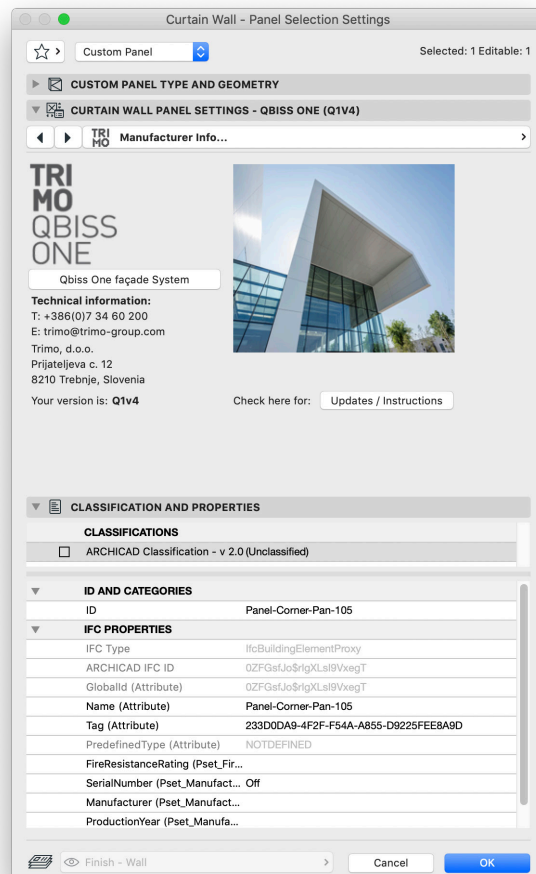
Curtain Wall - Panel Selection Settings

Custom Panel

Selected: 1 Editable: 1

CUSTOM PANEL TYPE AND GEOMETRY

CURTAIN WALL PANEL SETTINGS - QBISS ONE (Q1V4)

TRI MO Manufacturer Info...

TRI
MO
QBISS
ONE

Qbiss One façade System

Technical information:
T: +386(0)7 34 60 200
E: trimo@trimo-group.com
Trimo, d.o.o.
Prijateljeva c. 12
8210 Trebnje, Slovenia

Your version is: Q1v4

Check here for: Updates / Instructions

CLASSIFICATION AND PROPERTIES

CLASSIFICATIONS

ARCHICAD Classification - v 2.0 (Unclassified)

| ID AND CATEGORIES | |
|---|---|
| ID | Panel-Corner-Pan-105 |
| IFC PROPERTIES | |
| IFC Type | IfcBuildingElementProxy |
| ARCHICAD IFC ID | 0ZFGsfJo$rIgXLsl9VxegT |
| GlobalId (Attribute) | 0ZFGsfJo$rIgXLsl9VxegT |
| Name (Attribute) | Panel-Corner-Pan-105 |
| Tag (Attribute) | 233D0DA9-4F2F-F54A-A855-D9225FEE8A9D |
| PredefinedType (Attribute) | NOTDEFINED |
| FireResistanceRating (Pset_Fir... | |
| SerialNumber (Pset_Manufact... | Off |
| Manufacturer (Pset_Manufact... | |
| ProductionYear (Pset_Manufa... | |

Finish - Wall

Cancel

OK